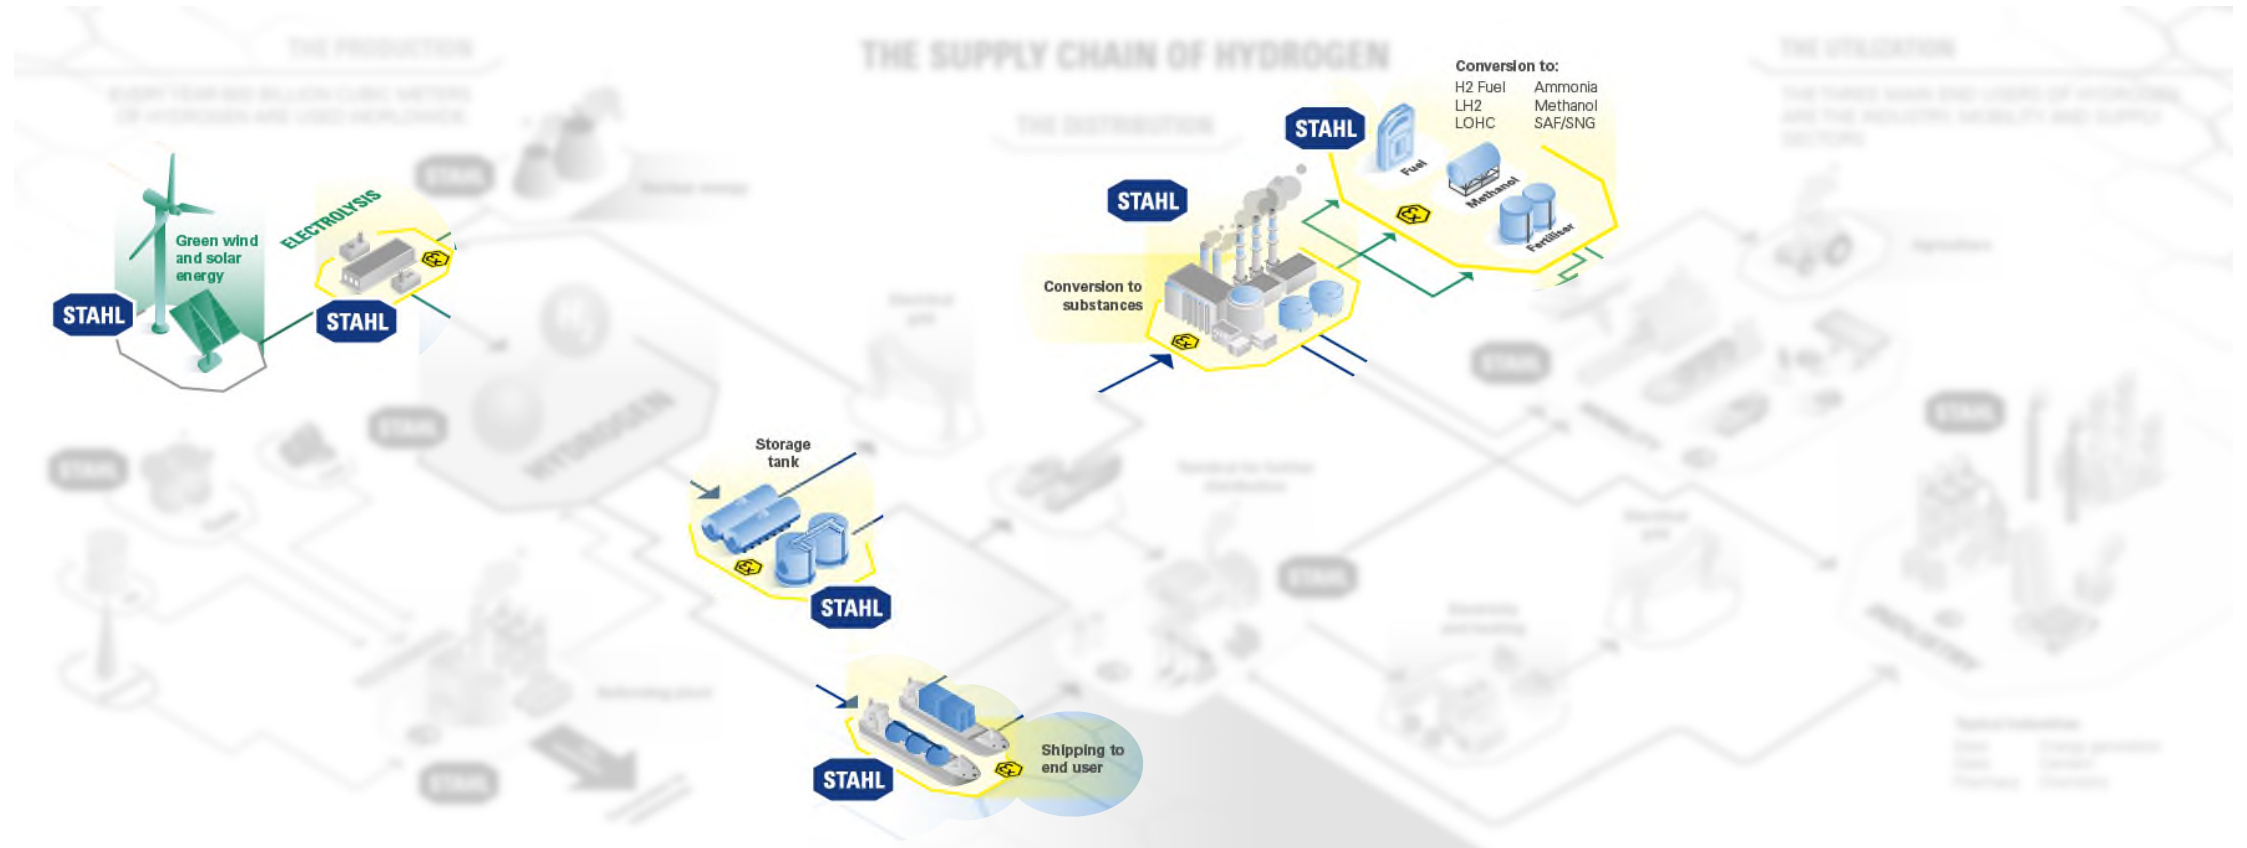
THE PRODUCTION

THE SUPPLY CHAIN OF HYDROGEN

THE UTILIZATION

THE DISTRIBUTION

Conversion to:
H2 Fuel
LH2
LOHC
Ammonia
Methanol
SAF/SNG

STAHL

Fuel

Methanol

Fertiliser

STAHL

Conversion to substances

Green wind and solar energy

ELECTROLYSIS

STAHL

STAHL

HYDROGEN

Storage tank

STAHL

Shipping to end user

STAHL